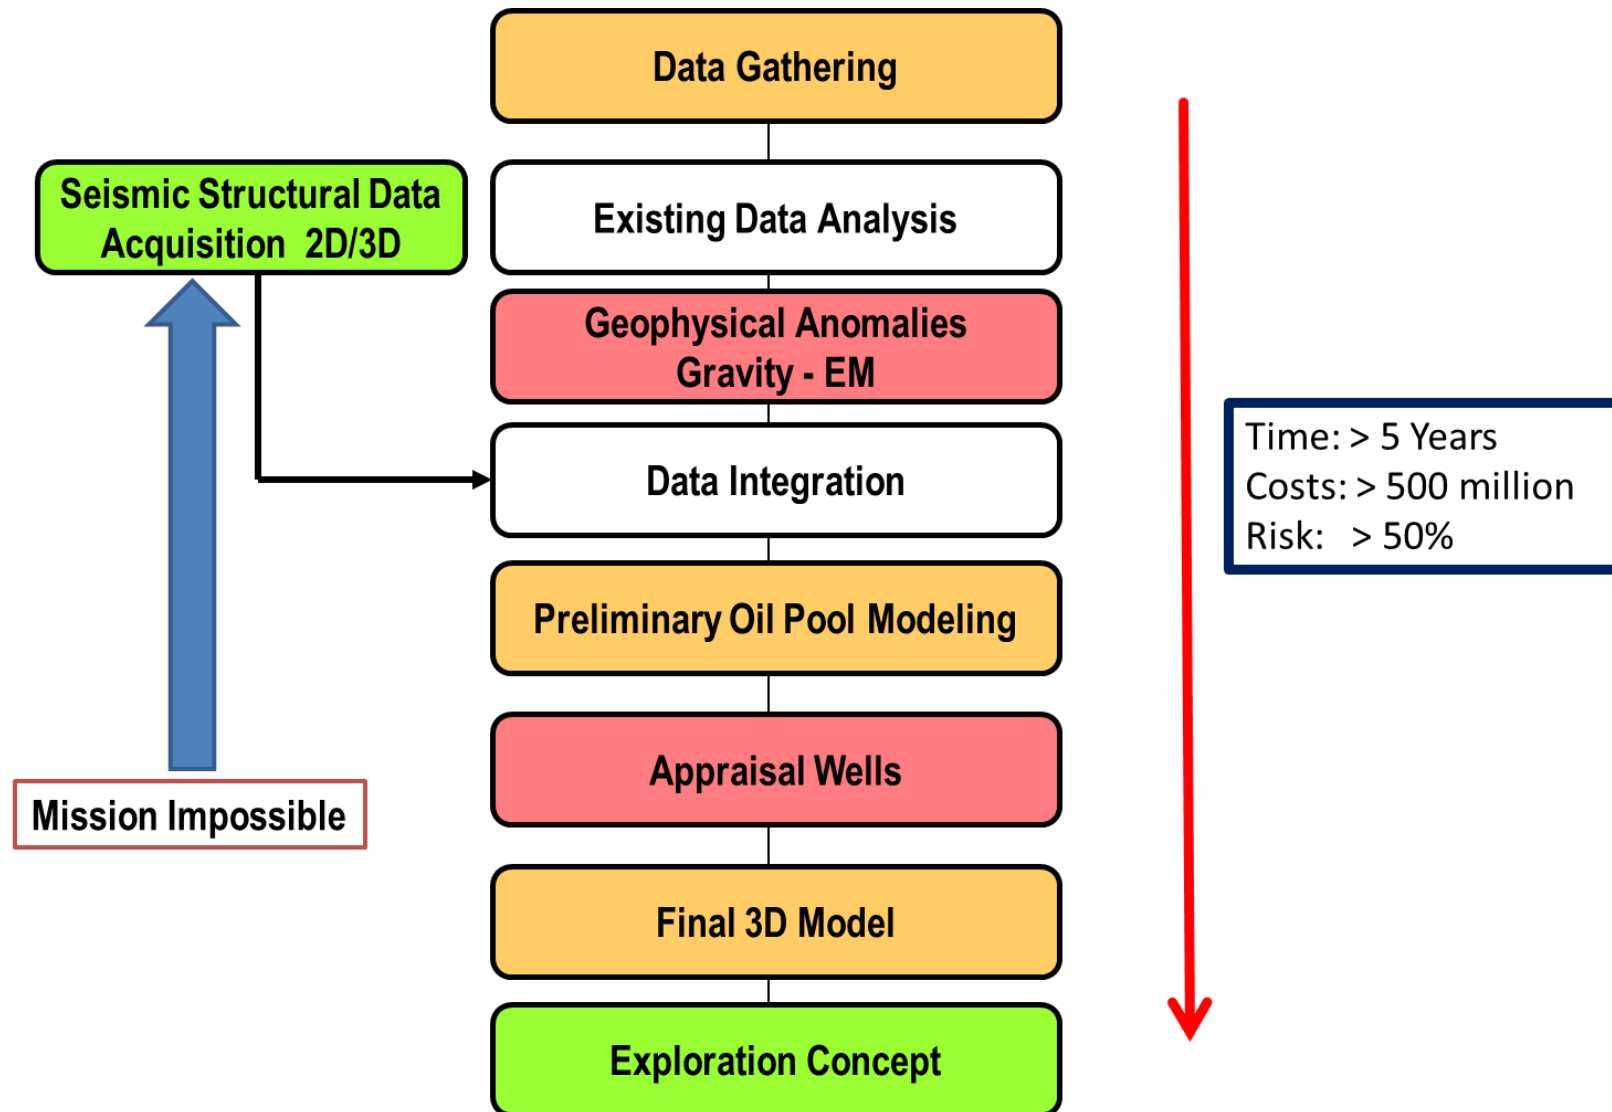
Data Gathering

Seismic Structural Data Acquisition 2D/3D

Existing Data Analysis

Geophysical Anomalies Gravity - EM

Data Integration

Time: > 5 Years
Costs: > 500 million
Risk: > 50%

Preliminary Oil Pool Modeling

Appraisal Wells

Mission Impossible

Final 3D Model

Exploration Concept